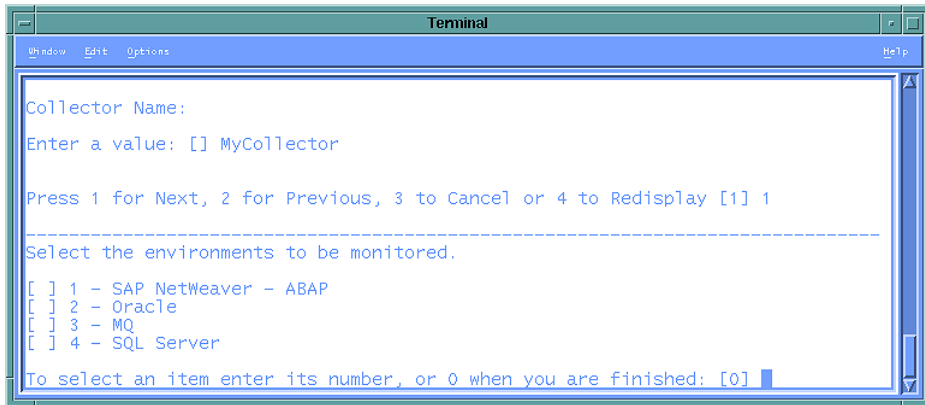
Terminal

Window Edit Options Help

Collector Name:

Enter a value: [] MyCollector

Press 1 for Next, 2 for Previous, 3 to Cancel or 4 to Redisplay [1] 1

----------------------------------------------------------------------------
Select the environments to be monitored.

[ ] 1 - SAP NetWeaver - ABAP
[ ] 2 - Oracle
[ ] 3 - MQ
[ ] 4 - SQL Server

To select an item enter its number, or 0 when you are finished: [0]